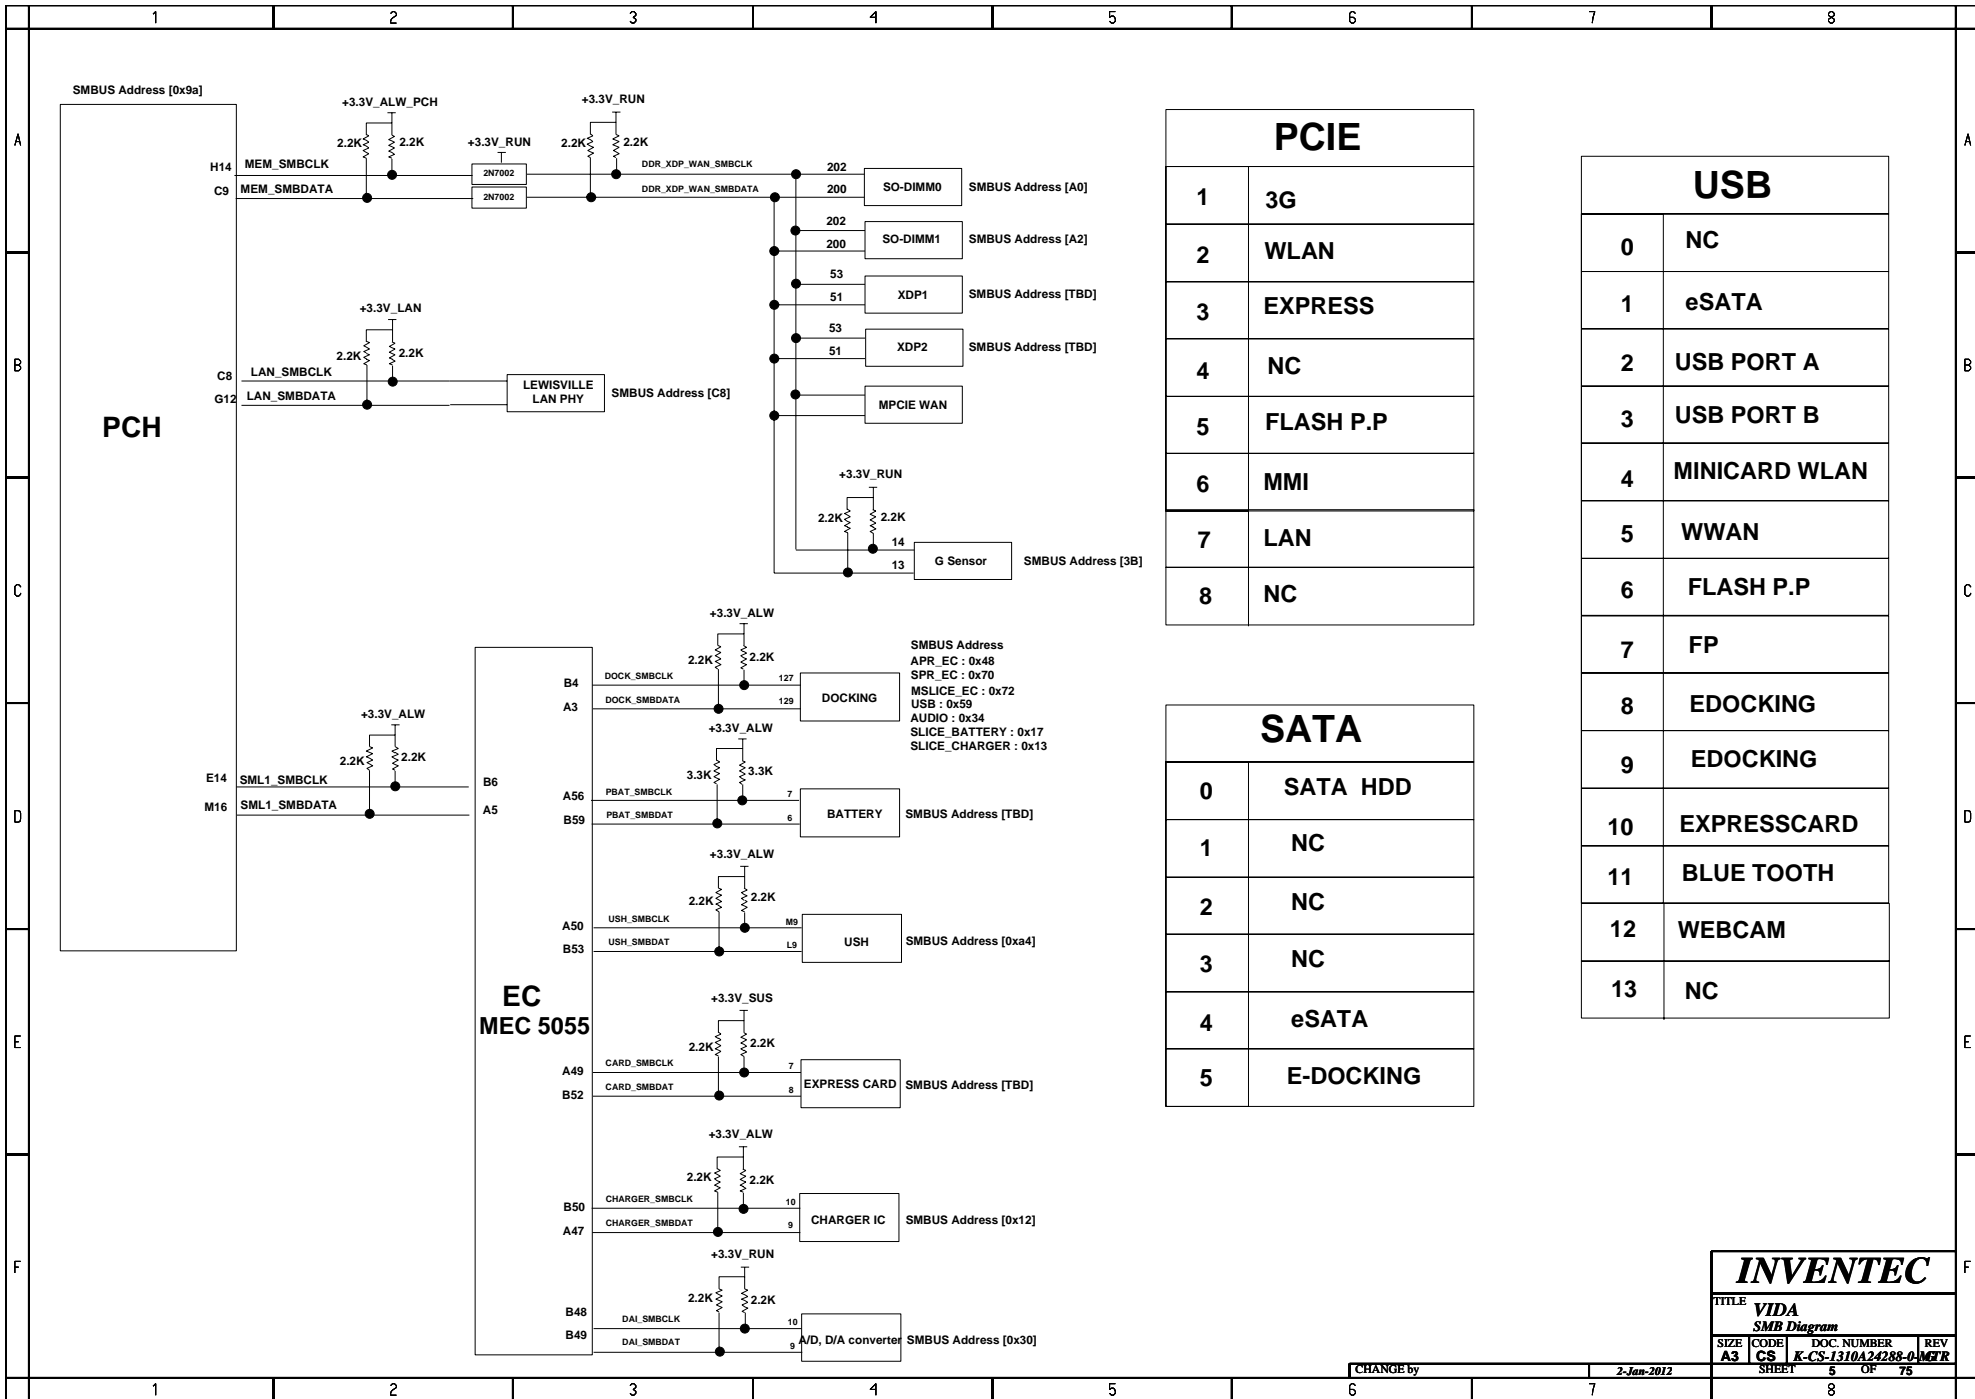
1 2 3 4 5 6 7 8

A

SMBUS Address [0x9a]

+3.3V_ALW_PCH
+3.3V_RUN
+3.3V_RUN
2.2K 2.2K 2.2K 2.2K
H14 MEM_SMBCLK
C9 MEM_SMBDATA
2N7002
2N7002
DDR_XDP_WAN_SMBCLK
DDR_XDP_WAN_SMBDATA
202
200
SO-DIMM0 SMBUS Address [A0]
202
200
SO-DIMM1 SMBUS Address [A2]
53
51
XDP1 SMBUS Address [TBD]
53
51
XDP2 SMBUS Address [TBD]
MPCIE WAN

+3.3V_LAN
2.2K 2.2K
C8 LAN_SMBCLK
G12 LAN_SMBDATA
LEWISVILLE LAN PHY SMBUS Address [C8]

PCH

+3.3V_RUN
2.2K 2.2K
14
13
G Sensor SMBUS Address [3B]

| PCIE | |
|---|---|
| 1 | 3G |
| 2 | WLAN |
| 3 | EXPRESS |
| 4 | NC |
| 5 | FLASH P.P |
| 6 | MMI |
| 7 | LAN |
| 8 | NC |

| USB | |
|---|---|
| 0 | NC |
| 1 | eSATA |
| 2 | USB PORT A |
| 3 | USB PORT B |
| 4 | MINICARD WLAN |
| 5 | WWAN |
| 6 | FLASH P.P |
| 7 | FP |
| 8 | EDOCKING |
| 9 | EDOCKING |
| 10 | EXPRESSCARD |
| 11 | BLUE TOOTH |
| 12 | WEBCAM |
| 13 | NC |

| SATA | |
|---|---|
| 0 | SATA HDD |
| 1 | NC |
| 2 | NC |
| 3 | NC |
| 4 | eSATA |
| 5 | E-DOCKING |

+3.3V_ALW
2.2K 2.2K
B4 DOCK_SMBCLK 127
A3 DOCK_SMBDATA 129
DOCKING
SMBUS Address
APR_EC : 0x48
SPR_EC : 0x70
MSLICE_EC : 0x72
USB : 0x59
AUDIO : 0x34
SLICE_BATTERY : 0x17
SLICE_CHARGER : 0x13

+3.3V_ALW
2.2K 2.2K
E14 SML1_SMBCLK
M16 SML1_SMBDATA
B6
A5

+3.3V_ALW
3.3K 3.3K
A56 PBAT_SMBCLK 7
B59 PBAT_SMBDAT 6
BATTERY SMBUS Address [TBD]

+3.3V_ALW
2.2K 2.2K
A50 USH_SMBCLK M9
B53 USH_SMBDAT L9
USH SMBUS Address [0xa4]

EC
MEC 5055

+3.3V_SUS
2.2K 2.2K
A49 CARD_SMBCLK 7
B52 CARD_SMBDAT 8
EXPRESS CARD SMBUS Address [TBD]

+3.3V_ALW
2.2K 2.2K
B50 CHARGER_SMBCLK 10
A47 CHARGER_SMBDAT 9
CHARGER IC SMBUS Address [0x12]

+3.3V_RUN
2.2K 2.2K
B48 DAI_SMBCLK 10
B49 DAI_SMBDAT 9
A/D, D/A converter SMBUS Address [0x30]

INVENTEC
TITLE VIDA
SMB Diagram
SIZE A3 CODE CS DOC. NUMBER K-CS-1310A24288-0-MTR REV
SHEET 5 OF 75
CHANGE by
2-Jan-2012